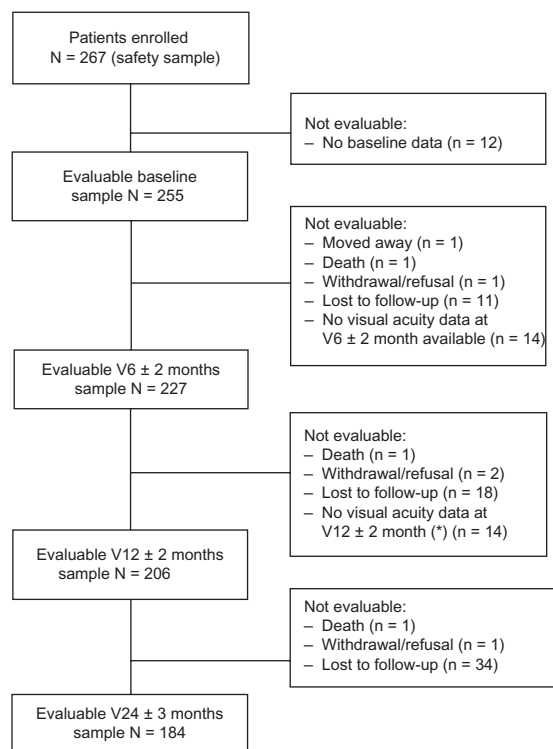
Patients enrolled
N = 267 (safety sample)

Not evaluable:
– No baseline data (n = 12)

Evaluable baseline
sample N = 255

Not evaluable:
– Moved away (n = 1)
– Death (n = 1)
– Withdrawal/refusal (n = 1)
– Lost to follow-up (n = 11)
– No visual acuity data at V6 ± 2 month available (n = 14)

Evaluable V6 ± 2 months
sample N = 227

Not evaluable:
– Death (n = 1)
– Withdrawal/refusal (n = 2)
– Lost to follow-up (n = 18)
– No visual acuity data at V12 ± 2 month (*) (n = 14)

Evaluable V12 ± 2 months
sample N = 206

Not evaluable:
– Death (n = 1)
– Withdrawal/refusal (n = 1)
– Lost to follow-up (n = 34)

Evaluable V24 ± 3 months
sample N = 184